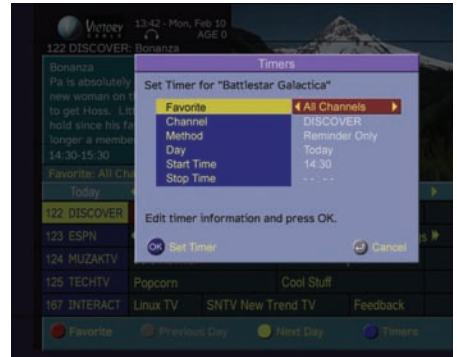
VICTORY 13:42 - Mon, Feb 10
AGE 0
122 DISCOVER: Bonanza

Bonanza
Pa is absolutely
new woman on t
to get Hoss. Litt
hold since his fa
longer a membe
14:30-15:30

Favorite: All Ch
Today

Timers

Set Timer for "Battlestar Galactica"

| | |
|---|---|
| Favorite | All Channels |
| Channel | DISCOVER |
| Method | Reminder Only |
| Day | Today |
| Start Time | 14:30 |
| Stop Time | -- : -- |

Edit timer information and press OK.

OK Set Timer

Cancel

122 DISCOVER
123 ESPN
124 MUZAKTV
125 TECHTV Popcorn Cool Stuff
167 INTERACT Linux TV SNTV New Trend TV Feedback

Favorite Previous Day Next Day Timers